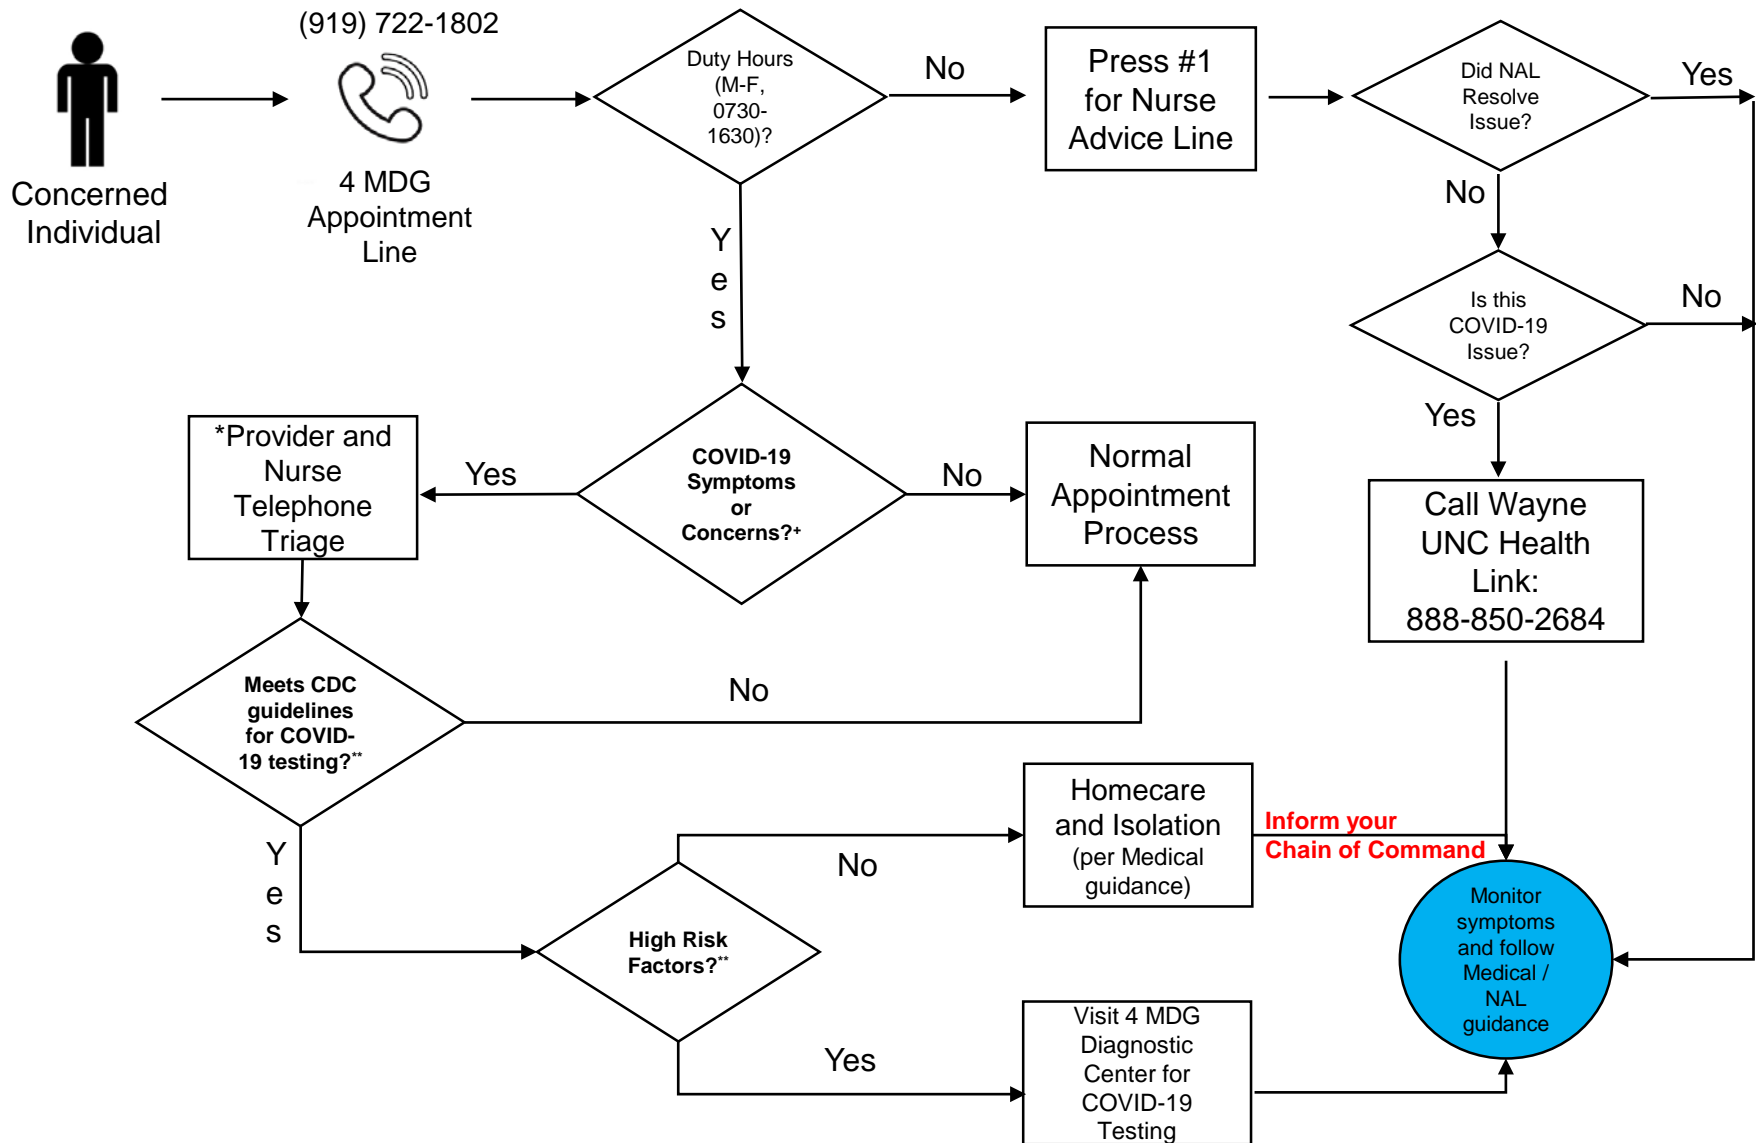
Concerned Individual

(919) 722-1802

4 MDG Appointment Line

Duty Hours (M-F, 0730-1630)?

No

Press #1 for Nurse Advice Line

Did NAL Resolve Issue?

Yes

No

Is this COVID-19 Issue?

No

Yes

Call Wayne UNC Health Link: 888-850-2684

Yes

COVID-19 Symptoms or Concerns?+

Yes

*Provider and Nurse Telephone Triage

No

Normal Appointment Process

Meets CDC guidelines for COVID-19 testing?**

No

Yes

Homecare and Isolation (per Medical guidance)

Inform your Chain of Command

No

High Risk Factors?**

Monitor symptoms and follow Medical / NAL guidance

Yes

Visit 4 MDG Diagnostic Center for COVID-19 Testing